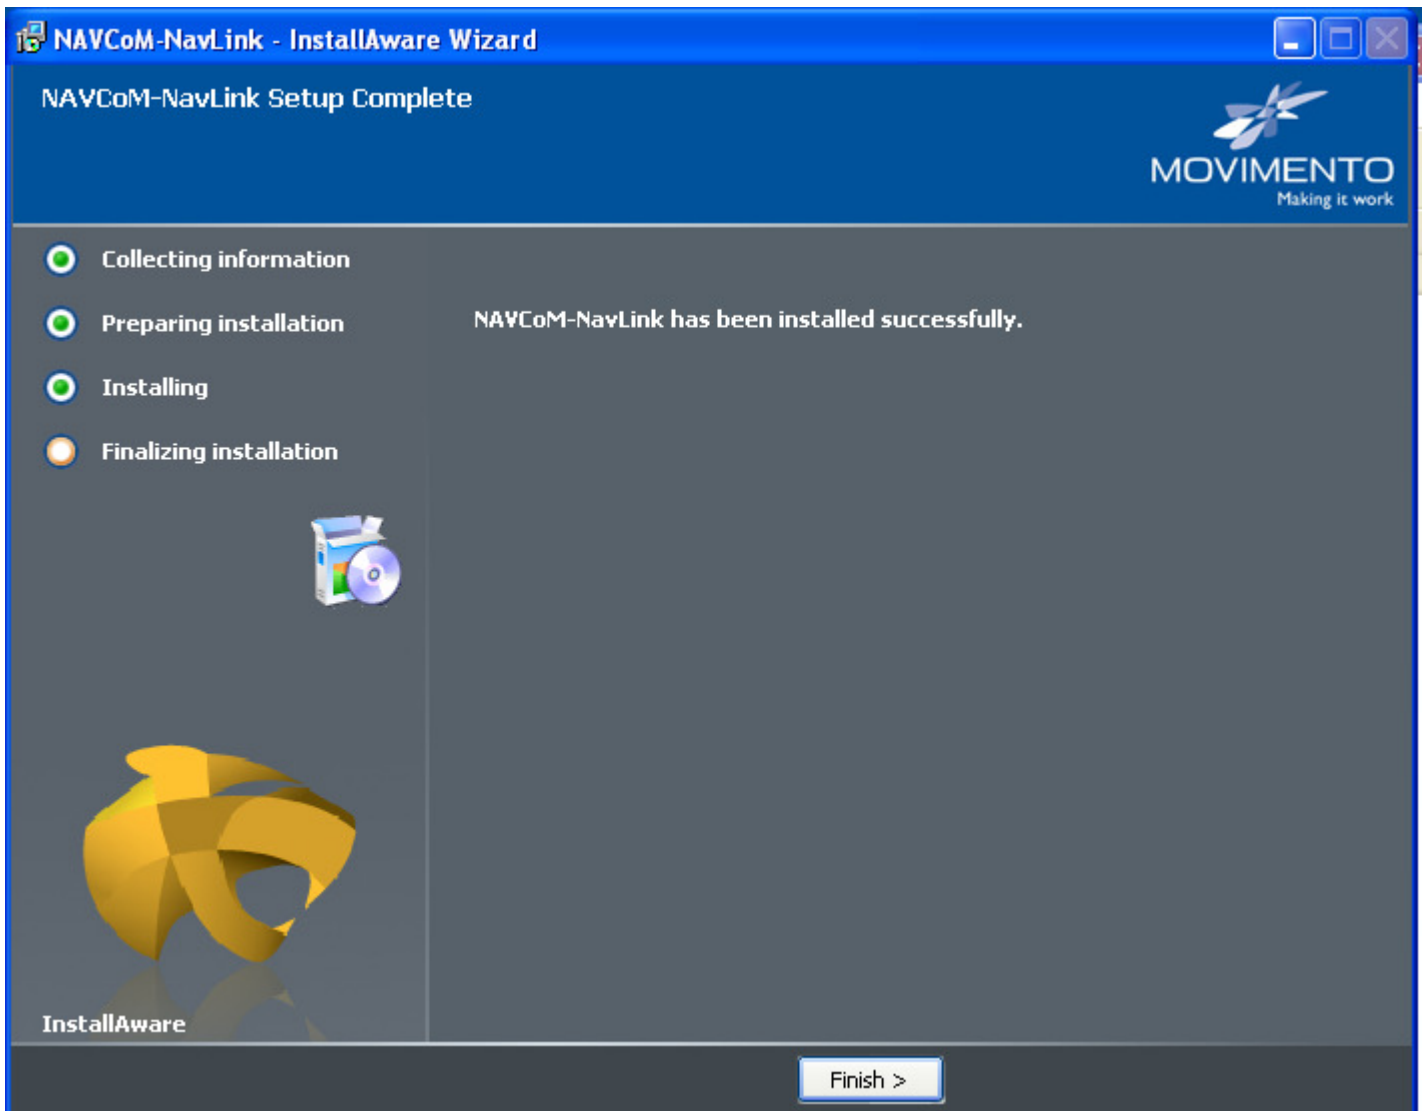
NAVCoM-NavLink - InstallAware Wizard

NAVCoM-NavLink Setup Complete

MOVIMENTO
Making it work

Collecting information

Preparing installation

Installing

Finalizing installation

NAVCoM-NavLink has been installed successfully.

InstallAware

Finish >